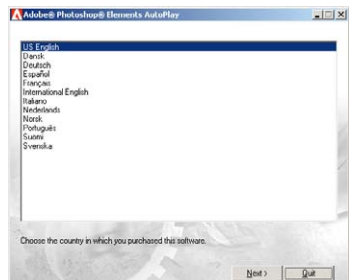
Adobe® Photoshop® Elements AutoPlay

US English
Dansk
Deutsch
Español
Français
International English
Italiano
Nederlands
Norsk
Português
Suomi
Svenska

Choose the country in which you purchased this software.

Next >
Quit